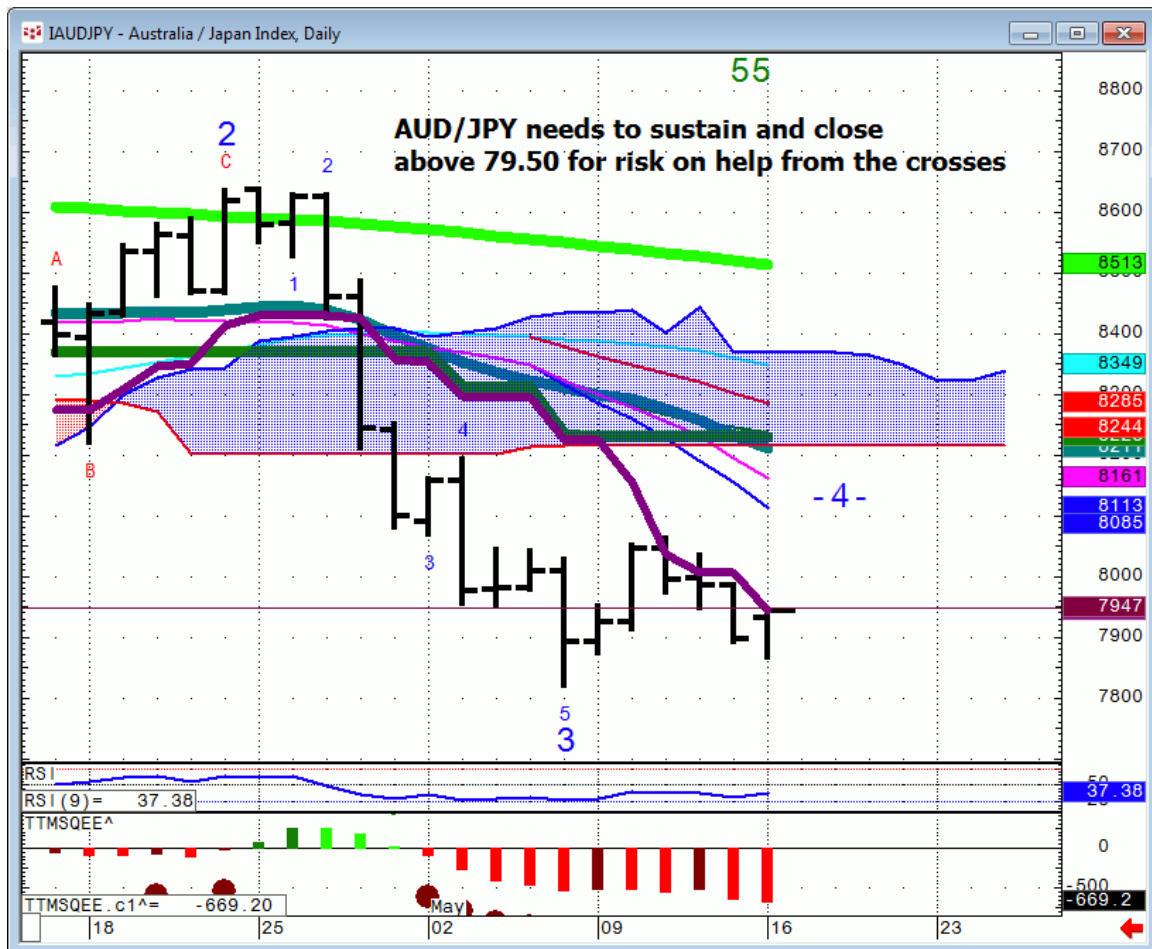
IAUDJPY - Australia / Japan Index, Daily

55

AUD/JPY needs to sustain and close above 79.50 for risk on help from the crosses

2
C
2
A
1
B
4
3
-4-
5
3

8800
8700
8600
8513
8400
8349
8285
8244
8161
8113
8085
8000
7947
7900
7800

RSI
RSI(9)= 37.38
50
37.38

TTMSQEE^
0
-500
TTMSQEE.c1^= -669.20
-669.2

18
25
May
02
09
16
23